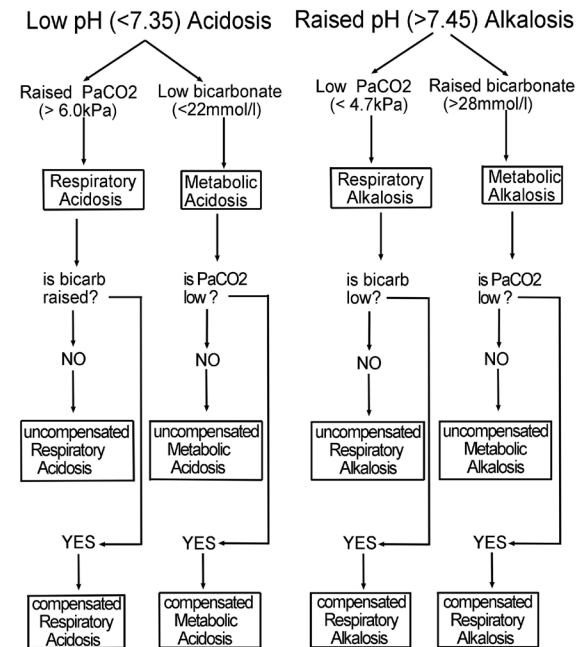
Low pH (<7.35) Acidosis

Raised PaCO2 (> 6.0kPa)

Low bicarbonate (<22mmol/l)

Respiratory Acidosis

Metabolic Acidosis

is bicarb raised?

NO

uncompensated Respiratory Acidosis

YES

compensated Respiratory Acidosis

is PaCO2 low ?

NO

uncompensated Metabolic Acidosis

YES

compensated Metabolic Acidosis

Raised pH (>7.45) Alkalosis

Low PaCO2 (< 4.7kPa)

Raised bicarbonate (>28mmol/l)

Respiratory Alkalosis

Metabolic Alkalosis

is bicarb low?

NO

uncompensated Respiratory Alkalosis

YES

compensated Respiratory Alkalosis

is PaCO2 low ?

NO

uncompensated Metabolic Alkalosis

YES

compensated Respiratory Alkalosis